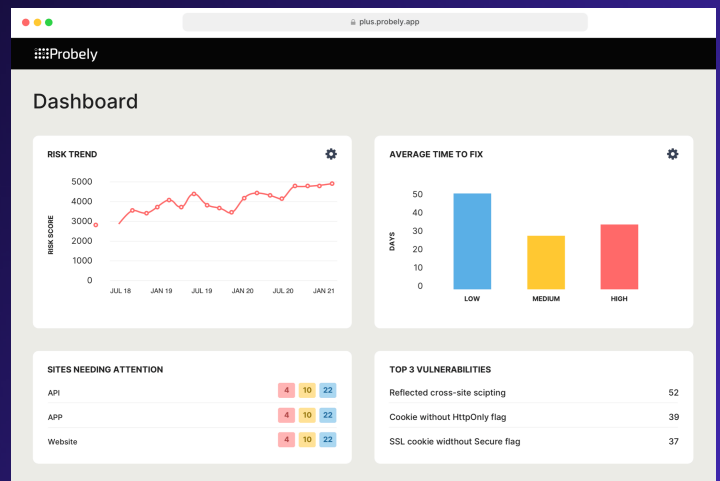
plus.probely.app

Probely

Dashboard

RISK TREND

RISK SCORE

5000
4000
3000
2000
1000
0

JUL 18
JAN 19
JUL 19
JAN 20
JUL 20
JAN 21

AVERAGE TIME TO FIX

DAYS

50
40
30
20
10
0

LOW
MEDIUM
HIGH

SITES NEEDING ATTENTION

| | | | |
|---|---|---|---|
| API | 4 | 10 | 22 |
| APP | 4 | 10 | 22 |
| Website | 4 | 10 | 22 |

TOP 3 VULNERABILITIES

| | |
|---|---|
| Reflected cross-site scipting | 52 |
| Cookie without HttpOnly flag | 39 |
| SSL cookie widthout Secure flag | 37 |